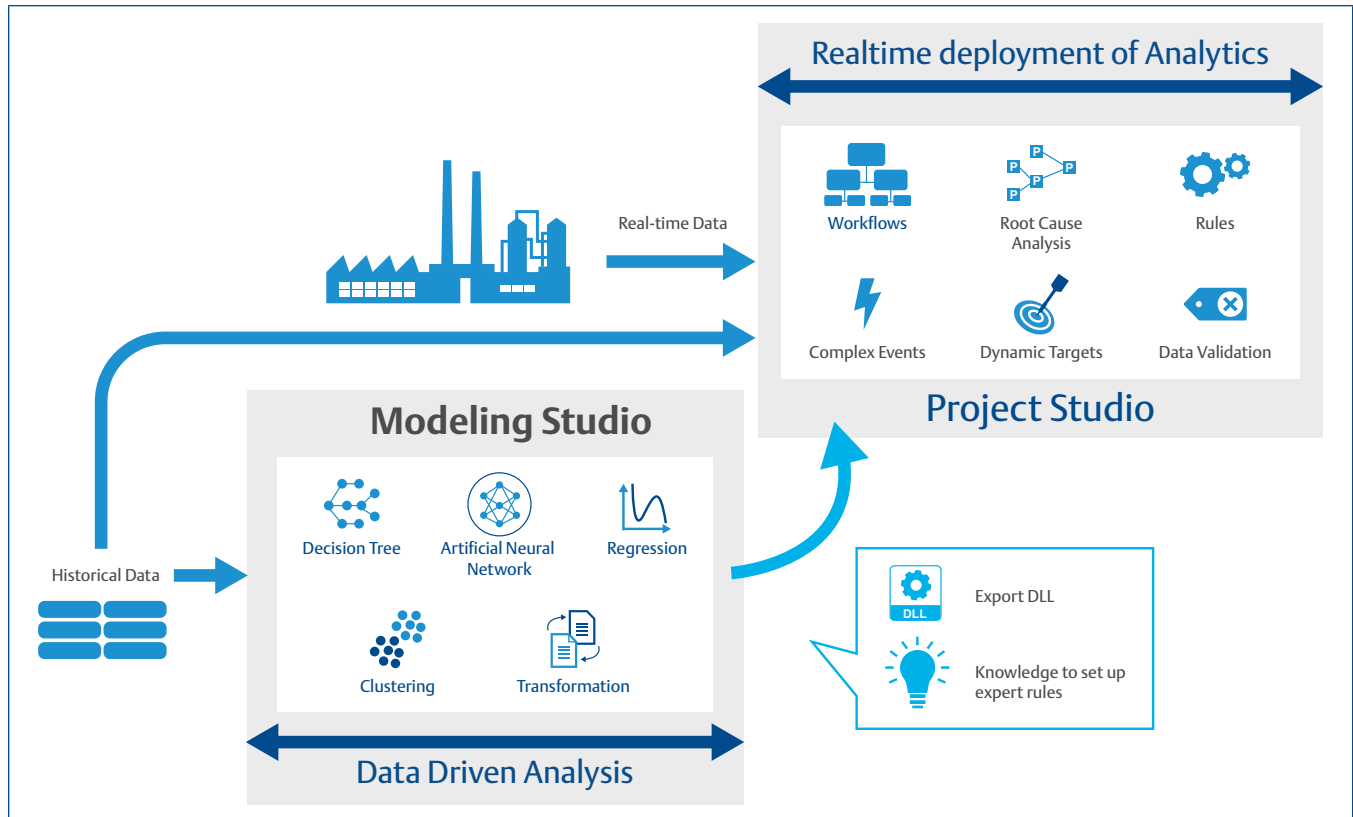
Realtime deployment of Analytics

Real-time Data

Workflows

Root Cause Analysis

Rules

Complex Events

Dynamic Targets

Data Validation

Project Studio

Modeling Studio

Decision Tree

Artificial Neural Network

Regression

Clustering

Transformation

Data Driven Analysis

Historical Data

DLL

Export DLL

Knowledge to set up expert rules

P P P P P P